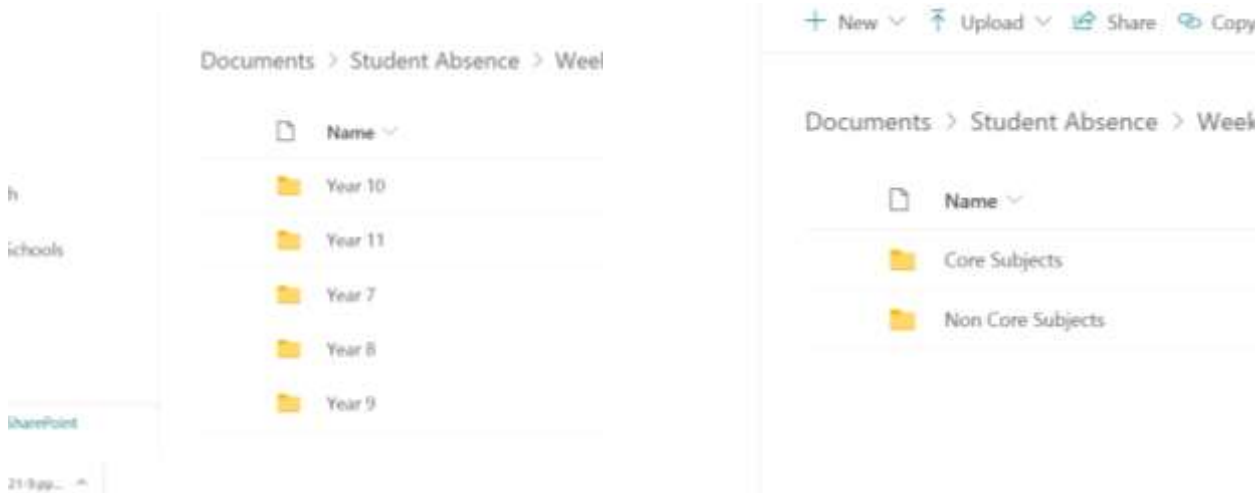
h

ichools

SharePoint

21-9.pp... ^

Documents > Student Absence > Weel

Name

Year 10

Year 11

Year 7

Year 8

Year 9

+ New ∨ Upload ∨ Share Copy

Documents > Student Absence > Week

Name

Core Subjects

Non Core Subjects